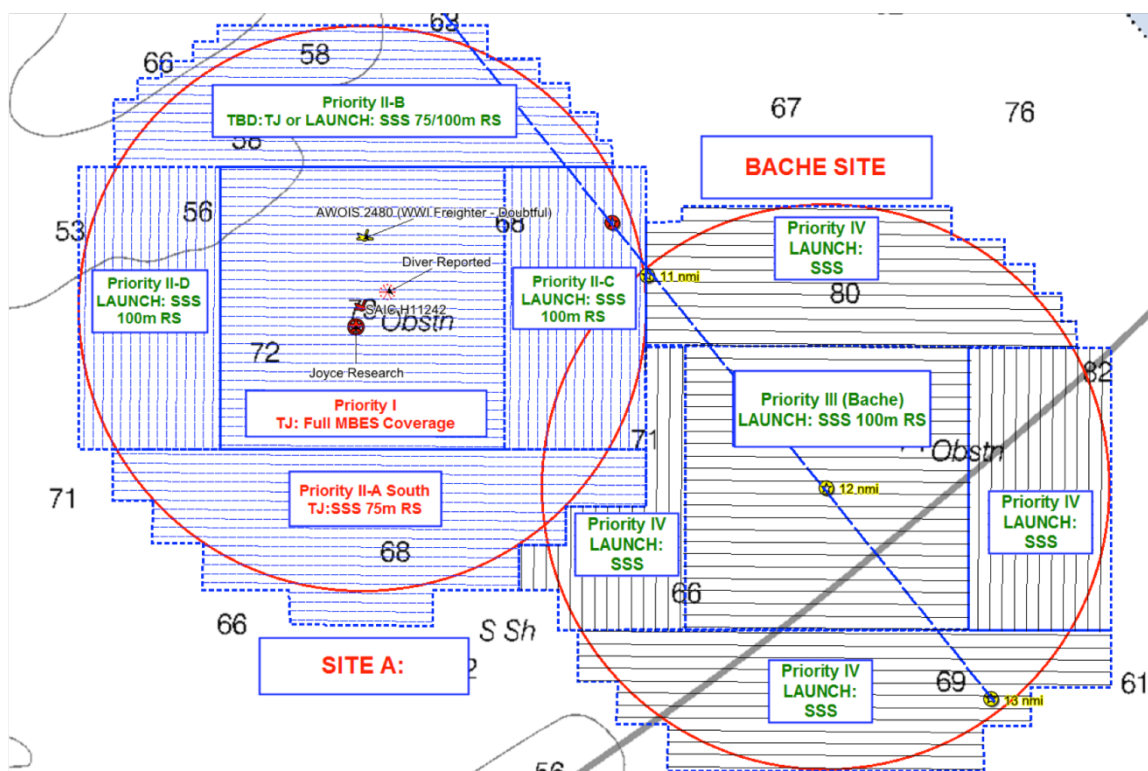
69

66

58

Priority II-B
TBD:TJ or LAUNCH: SSS 75/100m RS

58

67

76

BACHE SITE

53

56

AWOIS 2480 (WWI Freighter - Doubtful)

68

Priority IV
LAUNCH:
SSS

11 nmi

Priority II-D
LAUNCH: SSS
100m RS

Diver Reported

Priority II-C
LAUNCH: SSS
100m RS

80

SAIC H11242

Obstn

72

Joyce Research

82

Priority III (Bache)
LAUNCH: SSS 100m RS

Priority I
TJ: Full MBES Coverage

71

Obstn

12 nmi

71

Priority II-A South
TJ:SSS 75m RS

Priority IV
LAUNCH:
SSS

Priority IV
LAUNCH:
SSS

68

66

66

S Sh

SITE A:

Priority IV
LAUNCH:
SSS

69

13 nmi

61

56